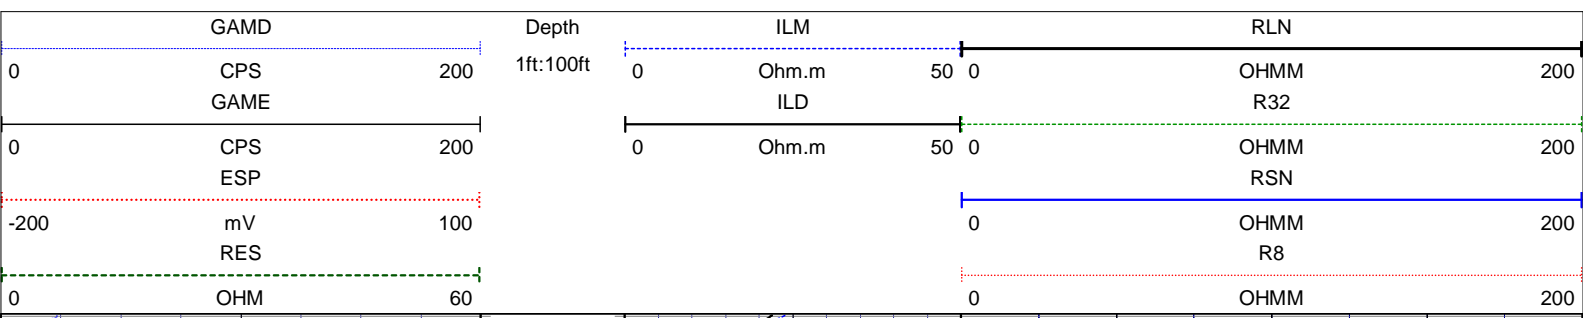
| GAMD | Depth | ILM | RLN |
|---|---|---|---|
| 0 CPS 200 | 1ft:100ft | 0 Ohm.m 50 | 0 OHMM 200 |
| GAME | | ILD | R32 |
| 0 CPS 200 | | 0 Ohm.m 50 | 0 OHMM 200 |
| ESP | | | RSN |
| -200 mV 100 | | | 0 OHMM 200 |
| RES | | | R8 |
| 0 OHM 60 | | | 0 OHMM 200 |